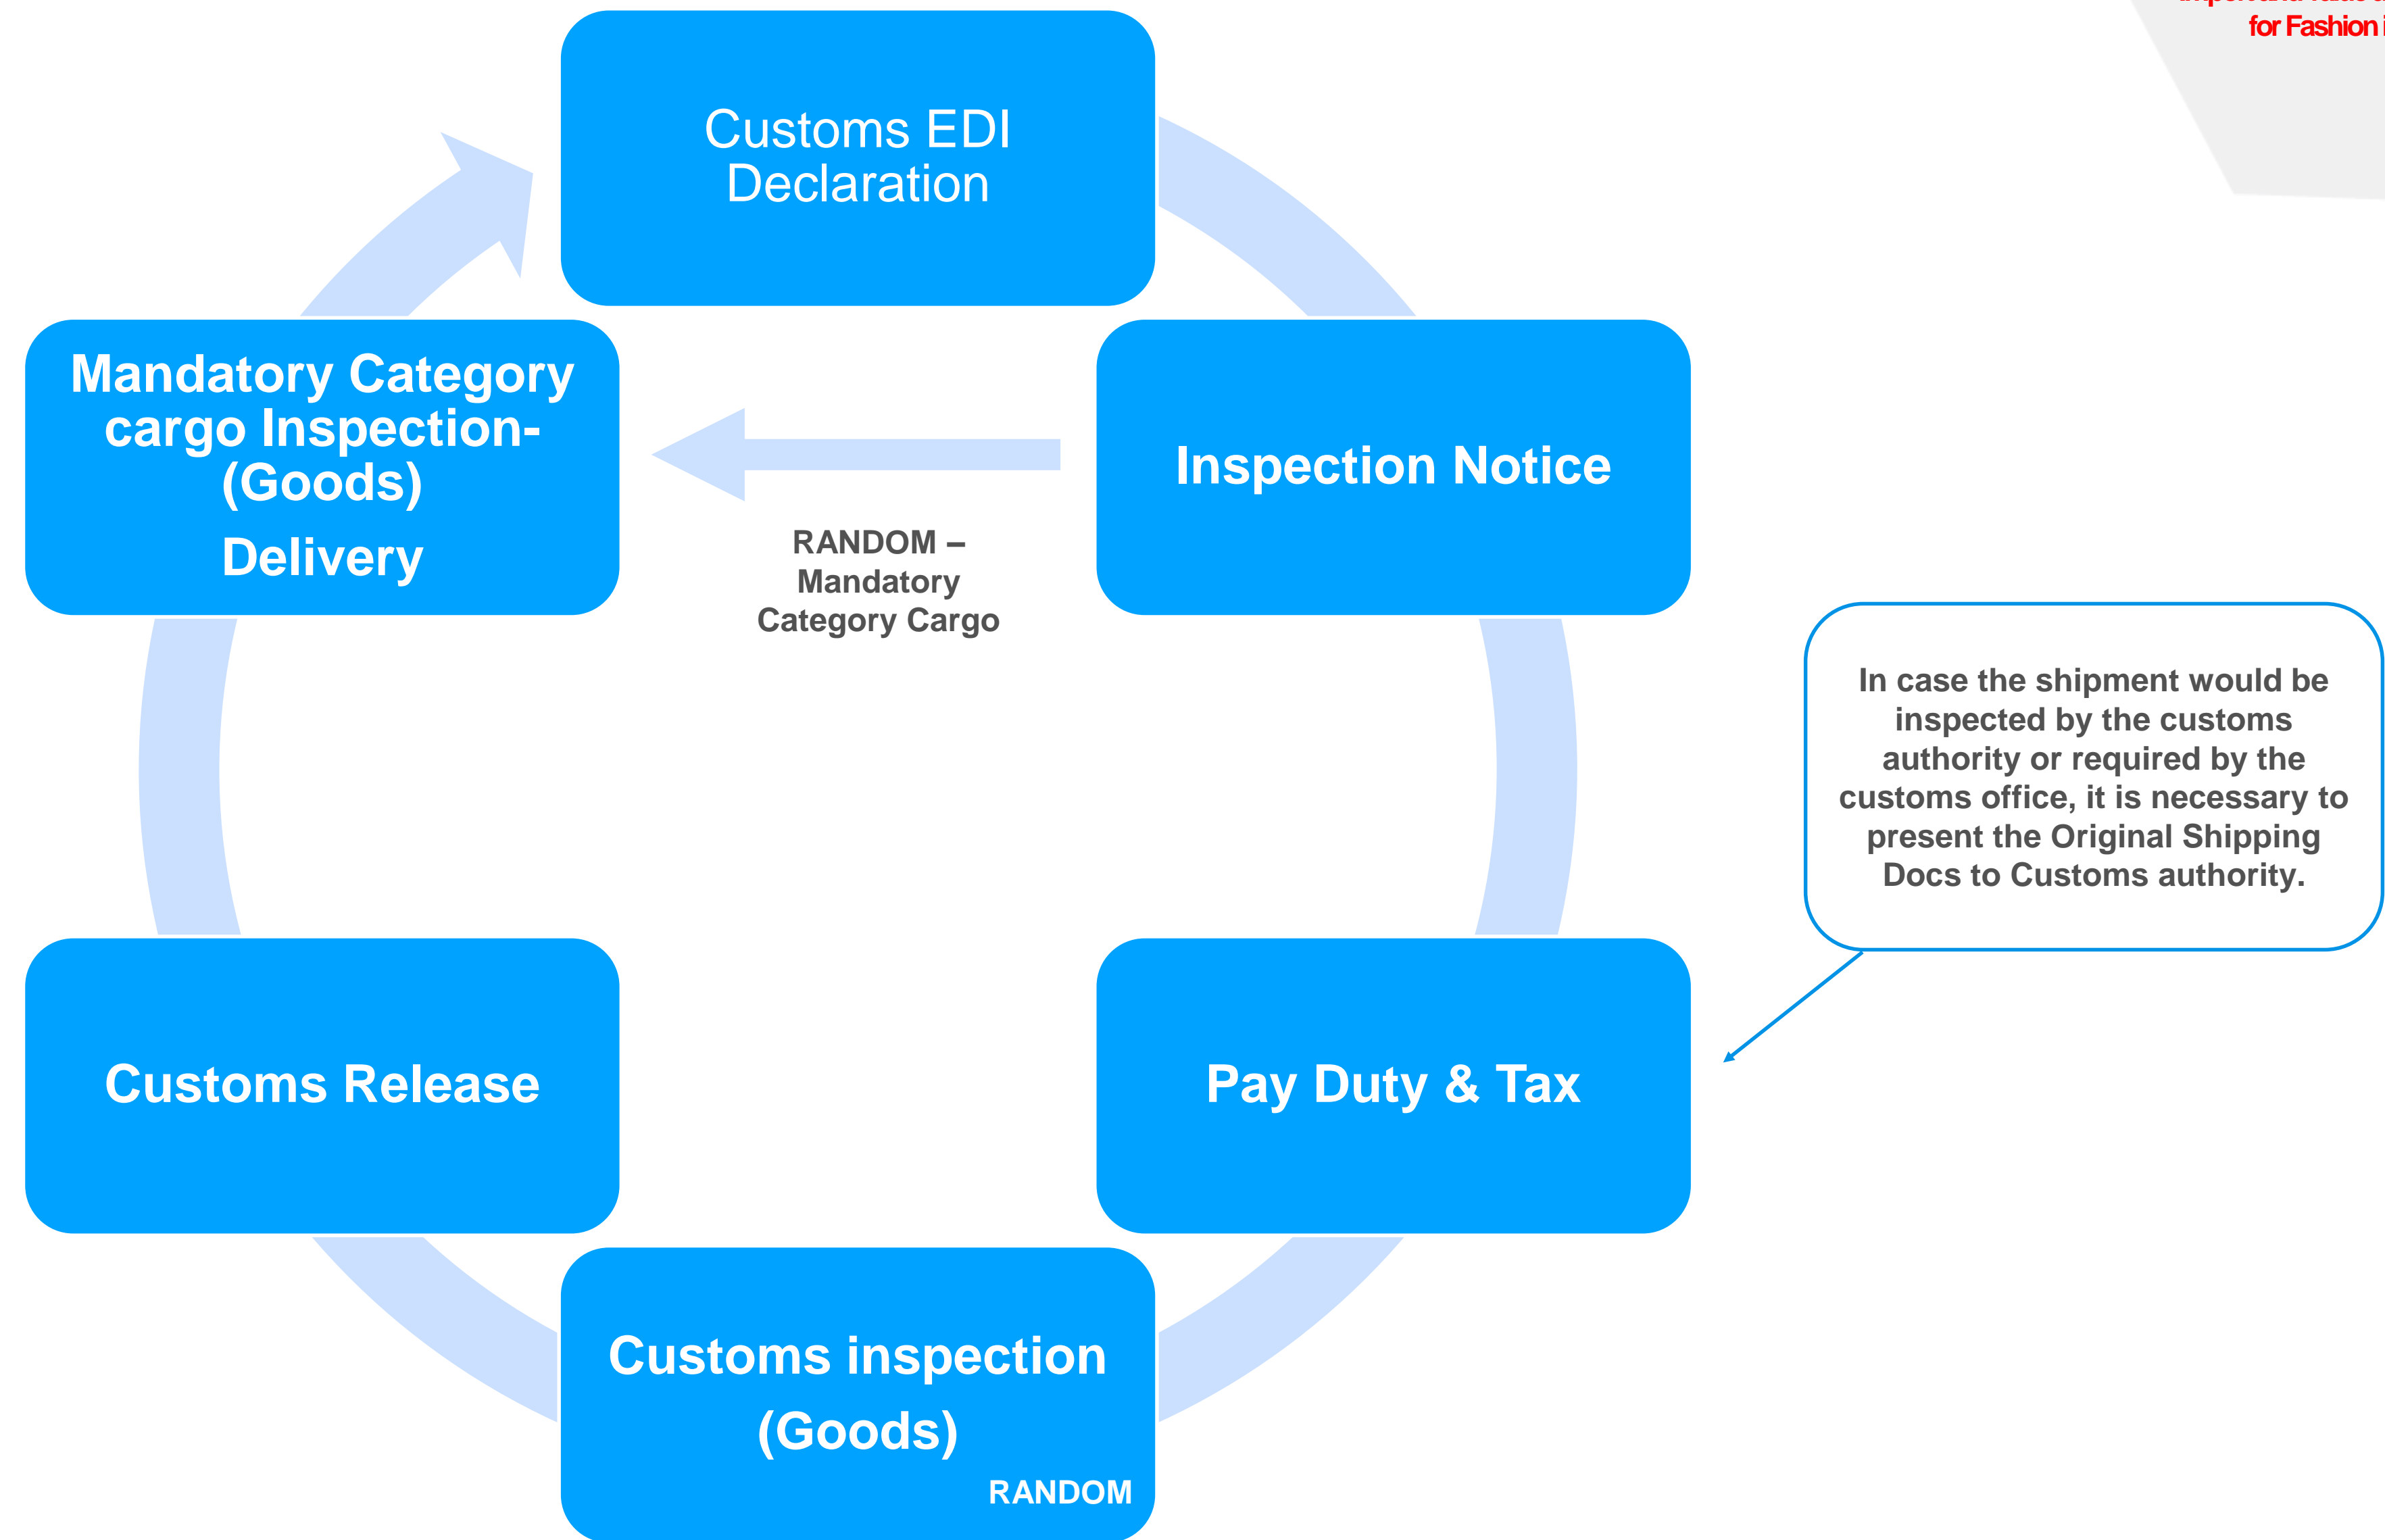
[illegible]
for Fashion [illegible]

Customs EDI Declaration

Inspection Notice

Mandatory Category cargo Inspection- (Goods)
Delivery

RANDOM – Mandatory Category Cargo

In case the shipment would be inspected by the customs authority or required by the customs office, it is necessary to present the Original Shipping Docs to Customs authority.

Customs Release

Pay Duty & Tax

Customs inspection (Goods)
RANDOM